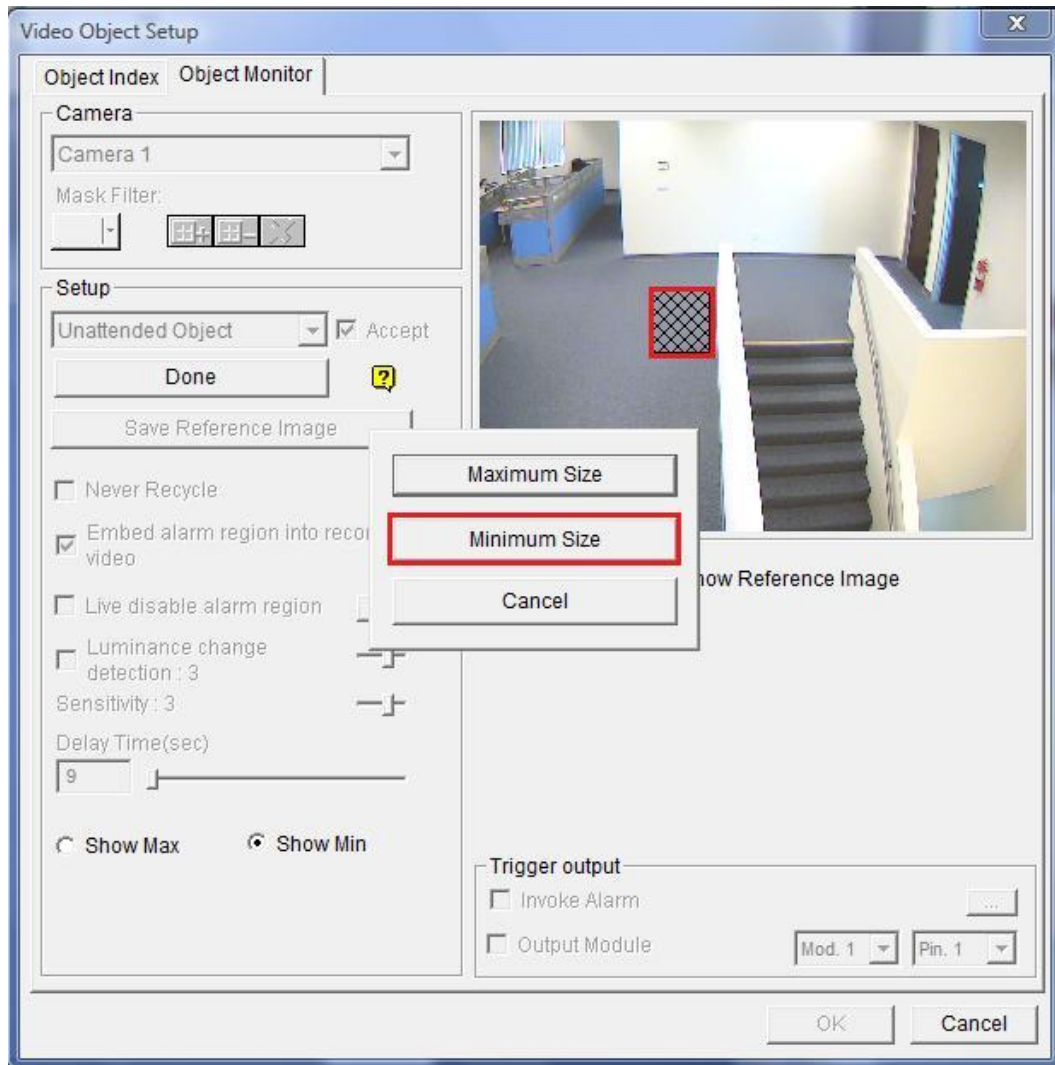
Video Object Setup

Object Index | Object Monitor

Camera
Camera 1
Mask Filter:

Setup
Unattended Object
Accept
Done
Save Reference Image
Never Recycle
Embed alarm region into recor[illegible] video
Live disable alarm region
Luminance change detection : 3
Sensitivity : 3
Delay Time(sec)
9
Show Max
Show Min

Maximum Size
Minimum Size
Cancel

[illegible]how Reference Image

Trigger output
Invoke Alarm
...
Output Module
Mod. 1
Pin. 1

OK
Cancel